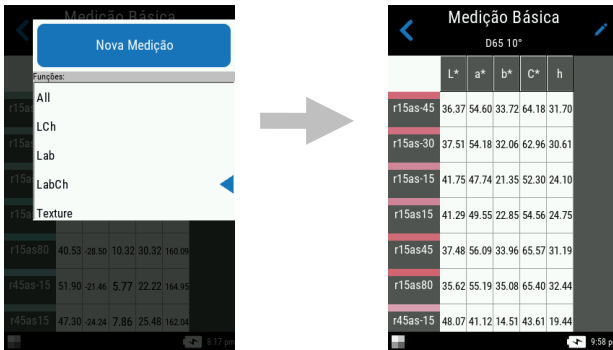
Medição Básica

Nova Medição

Funções:

All

LCh

Lab

LabCh

Texture

r15a

r15a

r15a

r15a

r15as80 40.53 -28.50 10.32 30.32 160.09

r45as-15 51.90 -21.46 5.77 22.22 164.95

r45as15 47.30 -24.24 7.86 25.48 162.04

8:17 pm

Medição Básica

D65 10°

| | L* | a* | b* | C* | h |
|---|---|---|---|---|---|
| r15as-45 | 36.37 | 54.60 | 33.72 | 64.18 | 31.70 |
| r15as-30 | 37.51 | 54.18 | 32.06 | 62.96 | 30.61 |
| r15as-15 | 41.75 | 47.74 | 21.35 | 52.30 | 24.10 |
| r15as15 | 41.29 | 49.55 | 22.85 | 54.56 | 24.75 |
| r15as45 | 37.48 | 56.09 | 33.96 | 65.57 | 31.19 |
| r15as80 | 35.62 | 55.19 | 35.08 | 65.40 | 32.44 |
| r45as-15 | 48.07 | 41.12 | 14.51 | 43.61 | 19.44 |

9:58 p